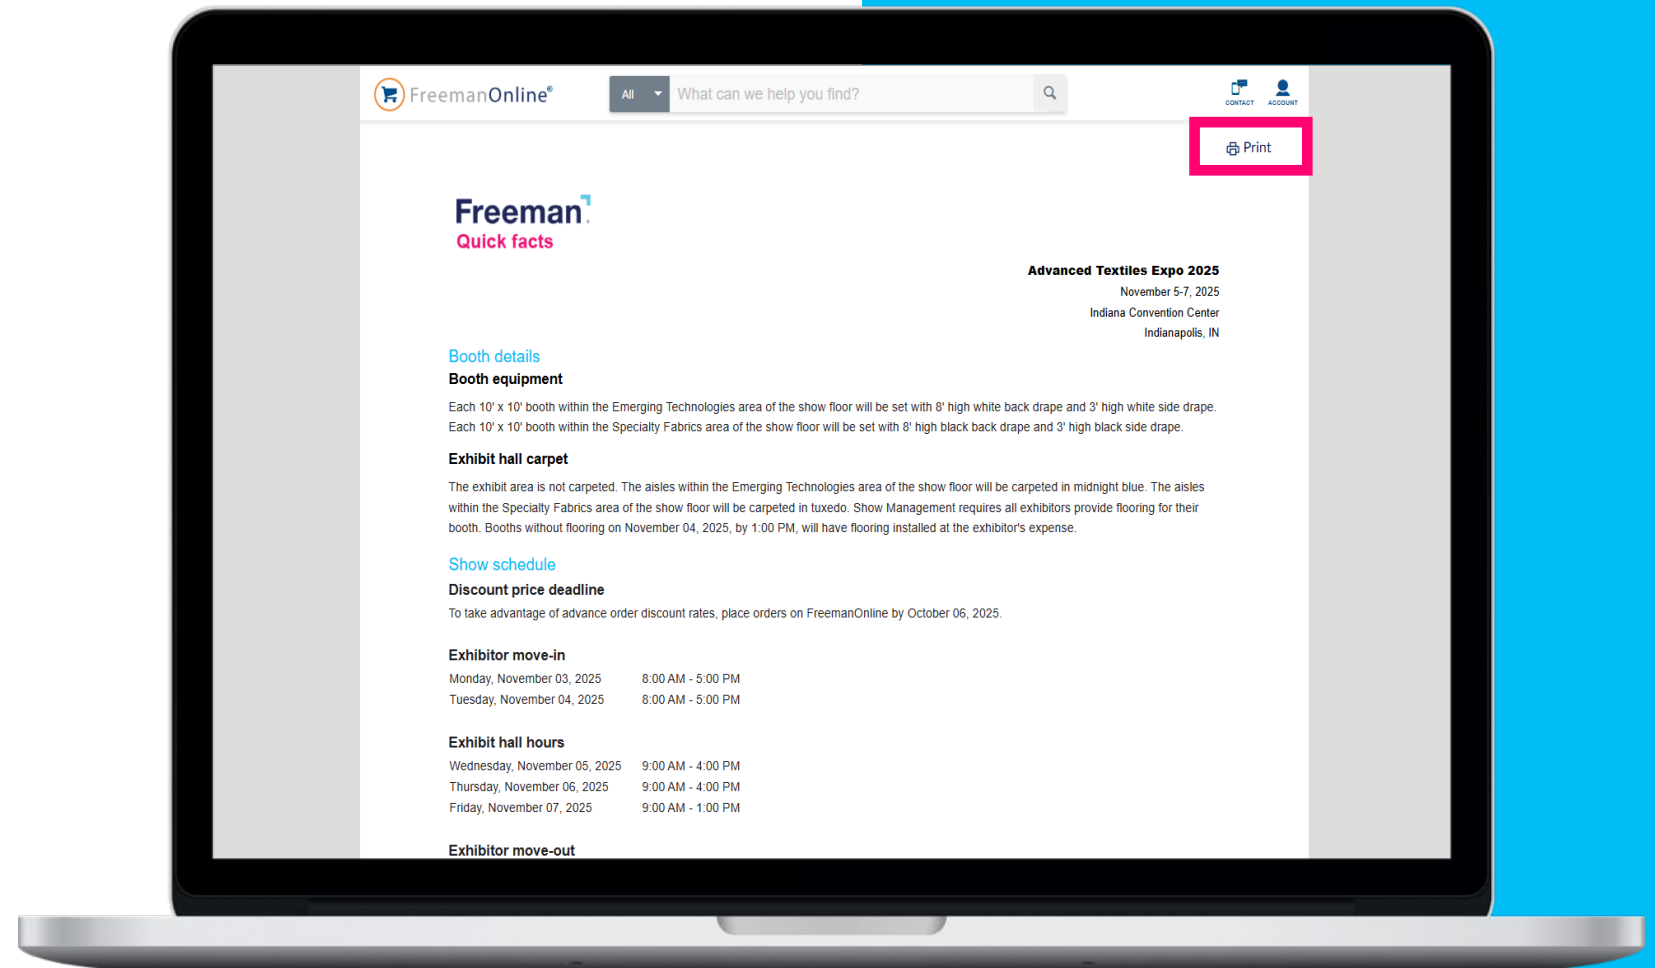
FreemanOnline®

All

What can we help you find?

CONTACT

ACCOUNT

Print

Freeman

Quick facts

Advanced Textiles Expo 2025
November 5-7, 2025
Indiana Convention Center
Indianapolis, IN

Booth details

Booth equipment

Each 10' x 10' booth within the Emerging Technologies area of the show floor will be set with 8' high white back drape and 3' high white side drape. Each 10' x 10' booth within the Specialty Fabrics area of the show floor will be set with 8' high black back drape and 3' high black side drape.

Exhibit hall carpet

The exhibit area is not carpeted. The aisles within the Emerging Technologies area of the show floor will be carpeted in midnight blue. The aisles within the Specialty Fabrics area of the show floor will be carpeted in tuxedo. Show Management requires all exhibitors provide flooring for their booth. Booths without flooring on November 04, 2025, by 1:00 PM, will have flooring installed at the exhibitor's expense.

Show schedule

Discount price deadline

To take advantage of advance order discount rates, place orders on FreemanOnline by October 06, 2025.

Exhibitor move-in

| | |
|---|---|
| Monday, November 03, 2025 | 8:00 AM - 5:00 PM |
| Tuesday, November 04, 2025 | 8:00 AM - 5:00 PM |

Exhibit hall hours

| | |
|---|---|
| Wednesday, November 05, 2025 | 9:00 AM - 4:00 PM |
| Thursday, November 06, 2025 | 9:00 AM - 4:00 PM |
| Friday, November 07, 2025 | 9:00 AM - 1:00 PM |

Exhibitor move-out